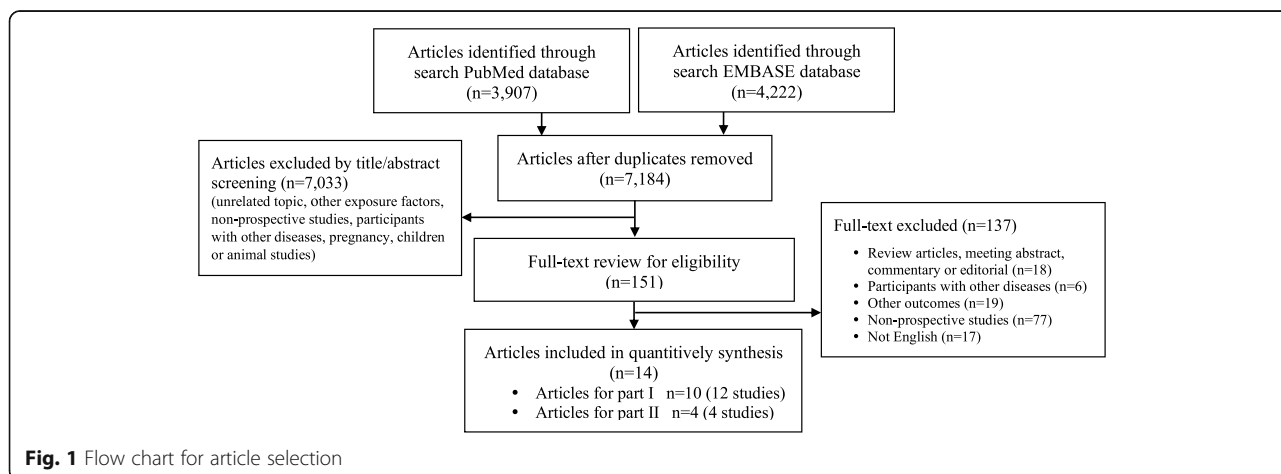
Articles identified through search PubMed database (n=3,907)

Articles identified through search EMBASE database (n=4,222)

Articles excluded by title/abstract screening (n=7,033) (unrelated topic, other exposure factors, non-prospective studies, participants with other diseases, pregnancy, children or animal studies)

Articles after duplicates removed (n=7,184)

Full-text review for eligibility (n=151)

Full-text excluded (n=137)
• Review articles, meeting abstract, commentary or editorial (n=18)
• Participants with other diseases (n=6)
• Other outcomes (n=19)
• Non-prospective studies (n=77)
• Not English (n=17)

Articles included in quantitively synthesis (n=14)
• Articles for part I n=10 (12 studies)
• Articles for part II n=4 (4 studies)

Fig. 1 Flow chart for article selection